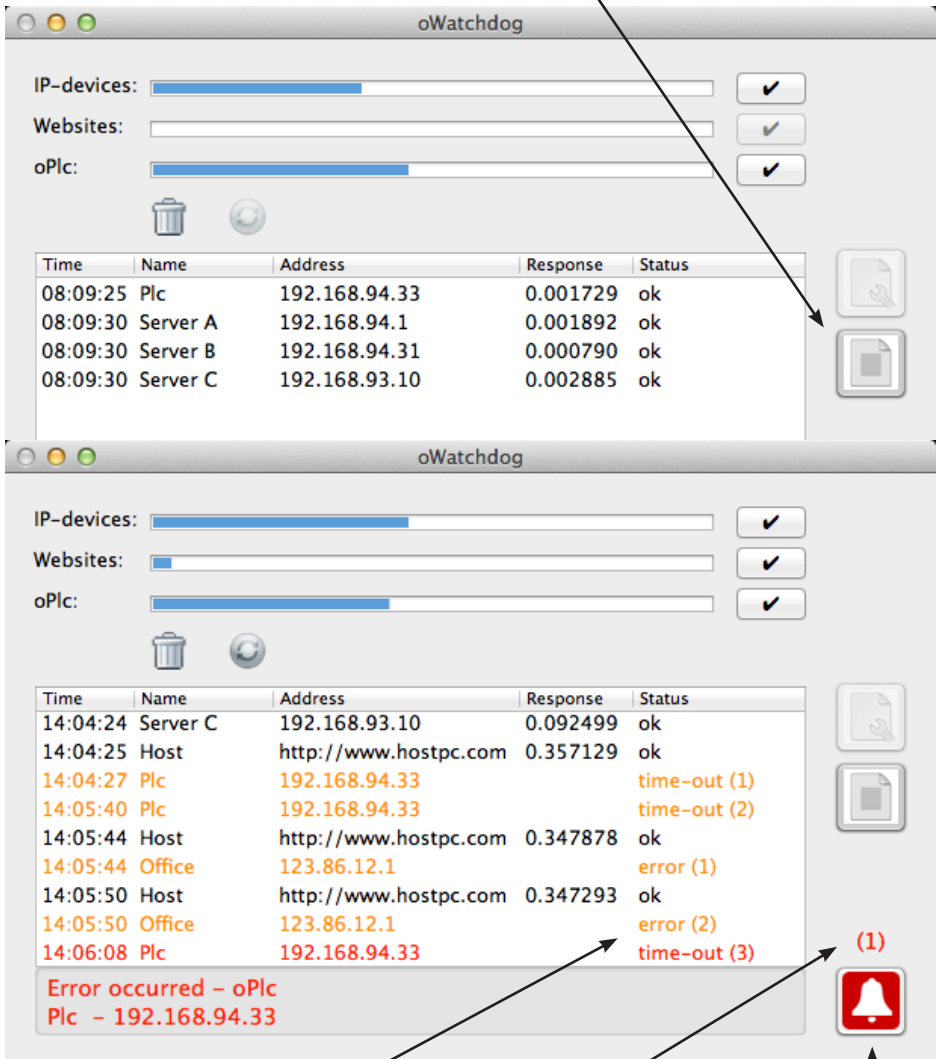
oWatchdog

IP-devices: ✔
Websites: ✔
oPlc: ✔

| Time | Name | Address | Response | Status |
|---|---|---|---|---|
| 08:09:25 | Plc | 192.168.94.33 | 0.001729 | ok |
| 08:09:30 | Server A | 192.168.94.1 | 0.001892 | ok |
| 08:09:30 | Server B | 192.168.94.31 | 0.000790 | ok |
| 08:09:30 | Server C | 192.168.93.10 | 0.002885 | ok |

oWatchdog

IP-devices: ✔
Websites: ✔
oPlc: ✔

| Time | Name | Address | Response | Status |
|---|---|---|---|---|
| 14:04:24 | Server C | 192.168.93.10 | 0.092499 | ok |
| 14:04:25 | Host | http://www.hostpc.com | 0.357129 | ok |
| 14:04:27 | Plc | 192.168.94.33 | | time-out (1) |
| 14:05:40 | Plc | 192.168.94.33 | | time-out (2) |
| 14:05:44 | Host | http://www.hostpc.com | 0.347878 | ok |
| 14:05:44 | Office | 123.86.12.1 | | error (1) |
| 14:05:50 | Host | http://www.hostpc.com | 0.347293 | ok |
| 14:05:50 | Office | 123.86.12.1 | | error (2) |
| 14:06:08 | Plc | 192.168.94.33 | | time-out (3) |

Error occurred - oPlc
Plc - 192.168.94.33

(1)